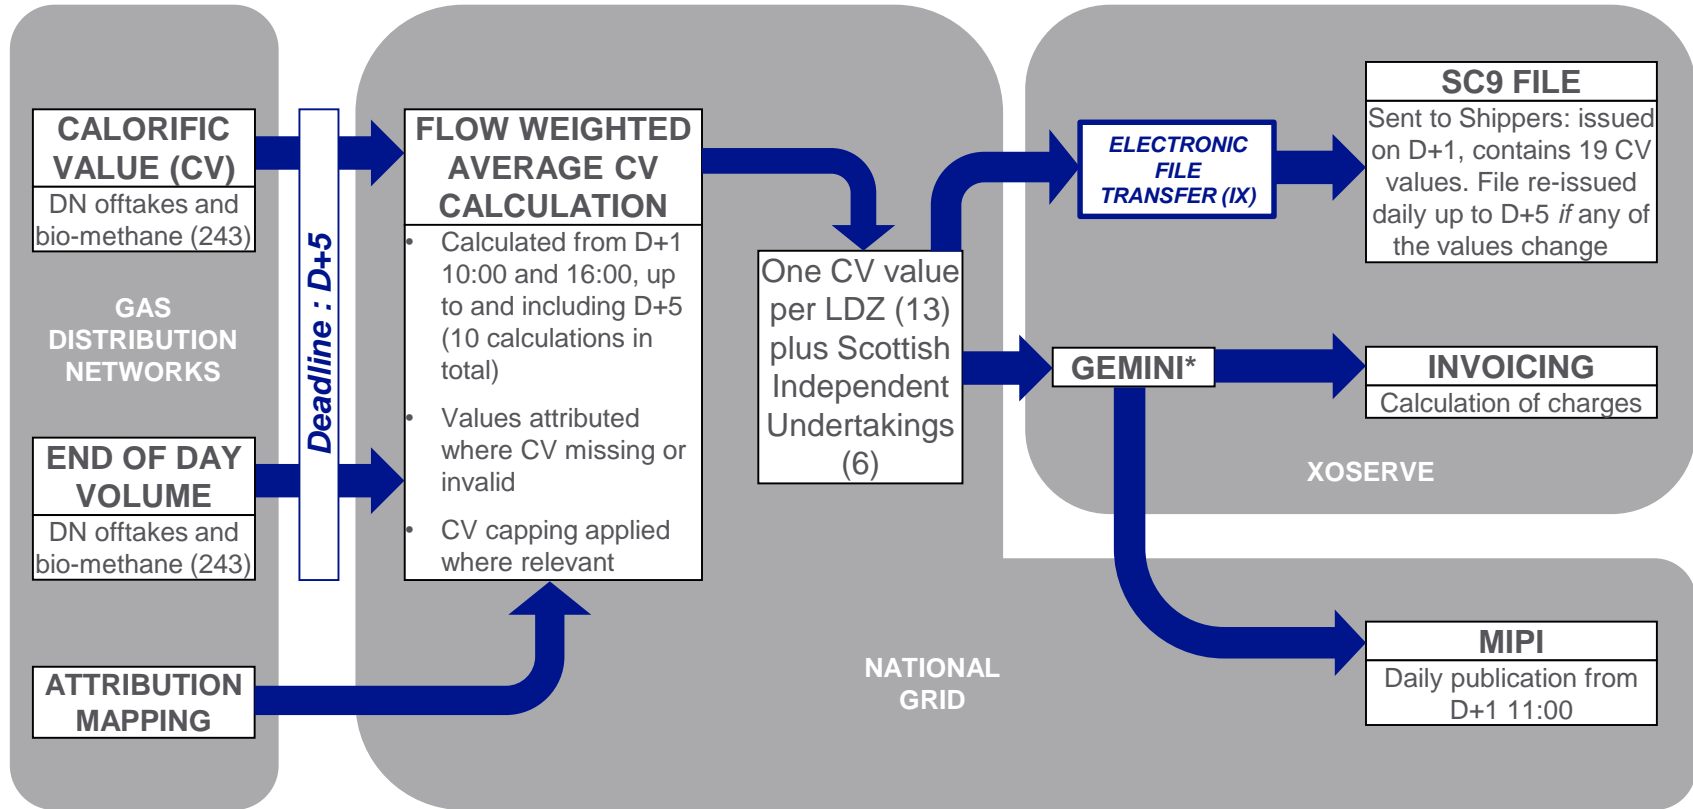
CALORIFIC VALUE (CV)
DN offtakes and bio-methane (243)

GAS DISTRIBUTION NETWORKS

END OF DAY VOLUME
DN offtakes and bio-methane (243)

ATTRIBUTION MAPPING

Deadline : D+5

FLOW WEIGHTED AVERAGE CV CALCULATION
• Calculated from D+1 10:00 and 16:00, up to and including D+5 (10 calculations in total)
• Values attributed where CV missing or invalid
• CV capping applied where relevant

One CV value per LDZ (13) plus Scottish Independent Undertakings (6)

NATIONAL GRID

ELECTRONIC FILE TRANSFER (IX)

SC9 FILE
Sent to Shippers: issued on D+1, contains 19 CV values. File re-issued daily up to D+5 *if* any of the values change

GEMINI*

INVOICING
Calculation of charges

XOSERVE

MIPI
Daily publication from D+1 11:00